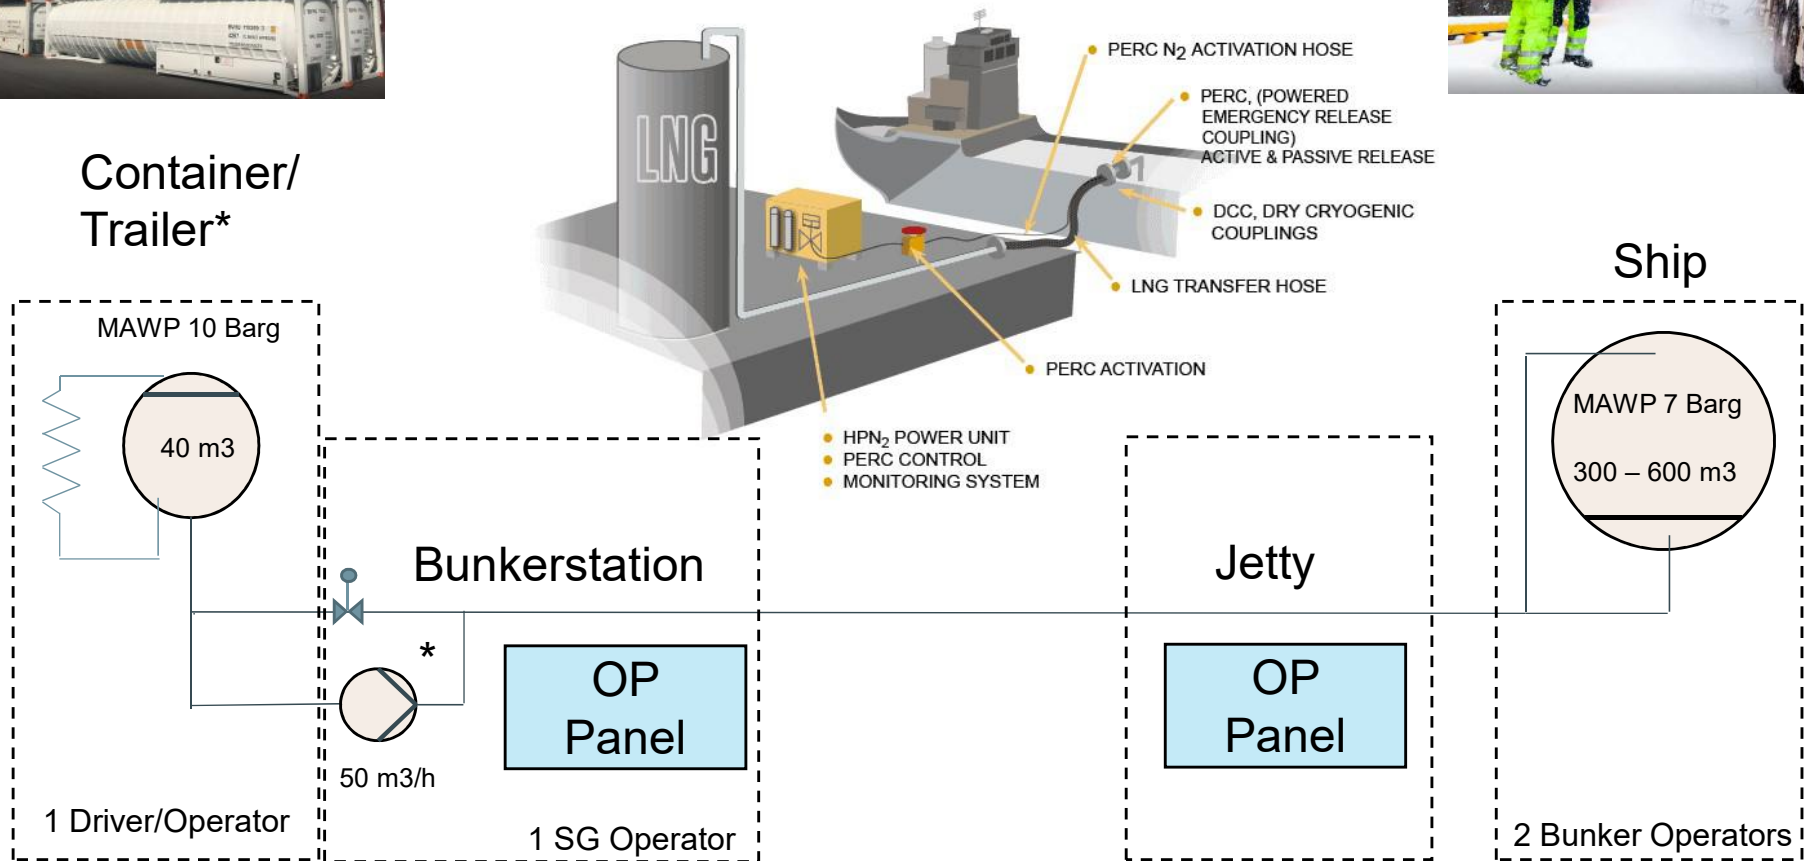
Container/
Trailer*

MAWP 10 Barg

40 m3

LNG

PERC $N_2$ ACTIVATION HOSE

PERC, (POWERED EMERGENCY RELEASE COUPLING) ACTIVE & PASSIVE RELEASE

DCC, DRY CRYOGENIC COUPLINGS

LNG TRANSFER HOSE

PERC ACTIVATION

HPN$_2$ POWER UNIT
PERC CONTROL
MONITORING SYSTEM

Ship

MAWP 7 Barg

300 – 600 m3

Bunkerstation

Jetty

*

OP Panel

OP Panel

50 m3/h

1 Driver/Operator

1 SG Operator

2 Bunker Operators